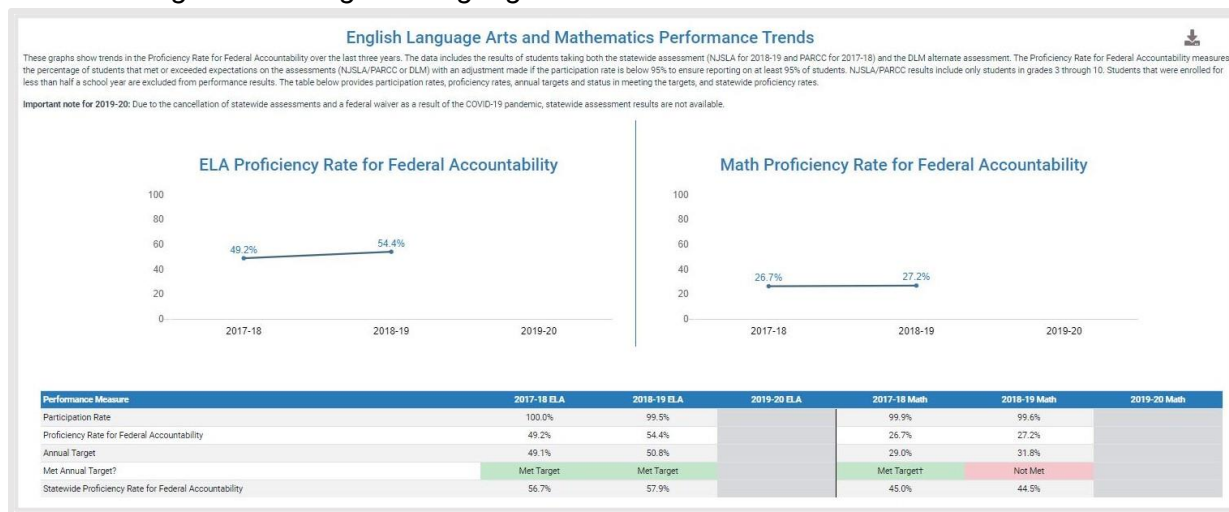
English Language Arts and Mathematics Performance Trends

These graphs show trends in the Proficiency Rate for Federal Accountability over the last three years. The data includes the results of students taking both the statewide assessment (NJSLA for 2018-19 and PARCC for 2017-18) and the DLM alternate assessment. The Proficiency Rate for Federal Accountability measures the percentage of students that met or exceeded expectations on the assessments (NJSLA/PARCC or DLM) with an adjustment made if the participation rate is below 95% to ensure reporting on at least 95% of students. NJSLA/PARCC results include only students in grades 3 through 10. Students that were enrolled for less than half a school year are excluded from performance results. The table below provides participation rates, proficiency rates, annual targets and status in meeting the targets, and statewide proficiency rates.

Important note for 2019-20: Due to the cancellation of statewide assessments and a federal waiver as a result of the COVID-19 pandemic, statewide assessment results are not available.

ELA Proficiency Rate for Federal Accountability

100
80
60
40
20
0
49.2%
54.4%
2017-18
2018-19
2019-20

Math Proficiency Rate for Federal Accountability

100
80
60
40
20
0
26.7%
27.2%
2017-18
2018-19
2019-20

| Performance Measure | 2017-18 ELA | 2018-19 ELA | 2019-20 ELA | 2017-18 Math | 2018-19 Math | 2019-20 Math |
|---|---|---|---|---|---|---|
| Participation Rate | 100.0% | 99.5% | | 99.9% | 99.6% | |
| Proficiency Rate for Federal Accountability | 49.2% | 54.4% | | 26.7% | 27.2% | |
| Annual Target | 49.1% | 50.8% | | 29.0% | 31.8% | |
| Met Annual Target? | Met Target | Met Target | | Met Target† | Not Met | |
| Statewide Proficiency Rate for Federal Accountability | 56.7% | 57.9% | | 45.0% | 44.5% | |